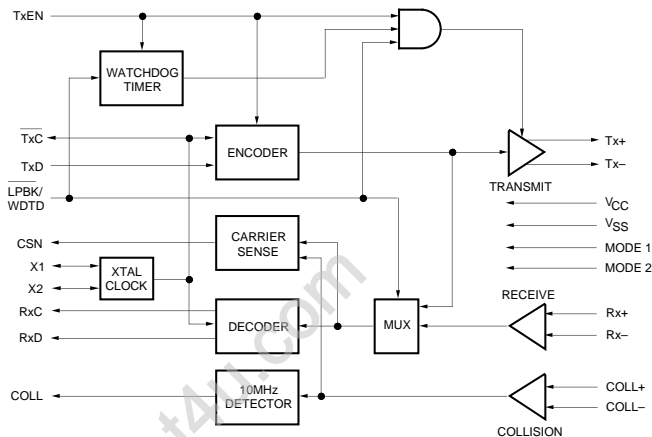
TxEN

WATCHDOG TIMER

$\overline{TxC}$

ENCODER

TxD

Tx+

Tx–

TRANSMIT

$\overline{LPBK}$/ WDTD

$V_{CC}$

$V_{SS}$

MODE 1

MODE 2

CSN

CARRIER SENSE

X1

X2

XTAL CLOCK

RECEIVE

RxC

DECODER

MUX

Rx+

RxD

Rx–

COLL

10MHz DETECTOR

COLL+

COLL–

COLLISION

.com